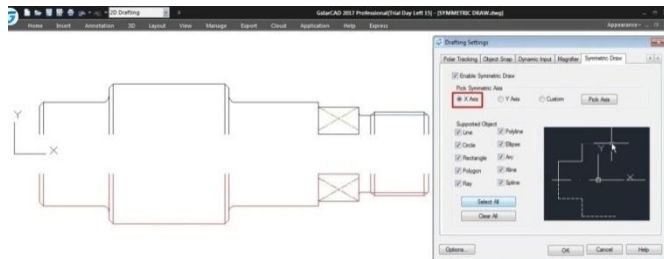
2D Drafting

GstarCAD 2017 Professional(Trial Day Left 15) - [SYMMETRIC DRAW.dwg]

Home Insert Annotation 3D Layout View Manage Export Cloud Application Help Express

Appearance

Y

X

Drafting Settings

Polar Tracking Object Snap Dynamic Input Magnifier Symmetric Draw

Enable Symmetric Draw

Pick Symmetric Axis

X Axis Y Axis Custom Pick Axis

Supported Object

Line Polyline
Circle Ellipse
Rectangle Arc
Polygon Xline
Ray Spline

Select All

Clear All

Y

X

Options... OK Cancel Help